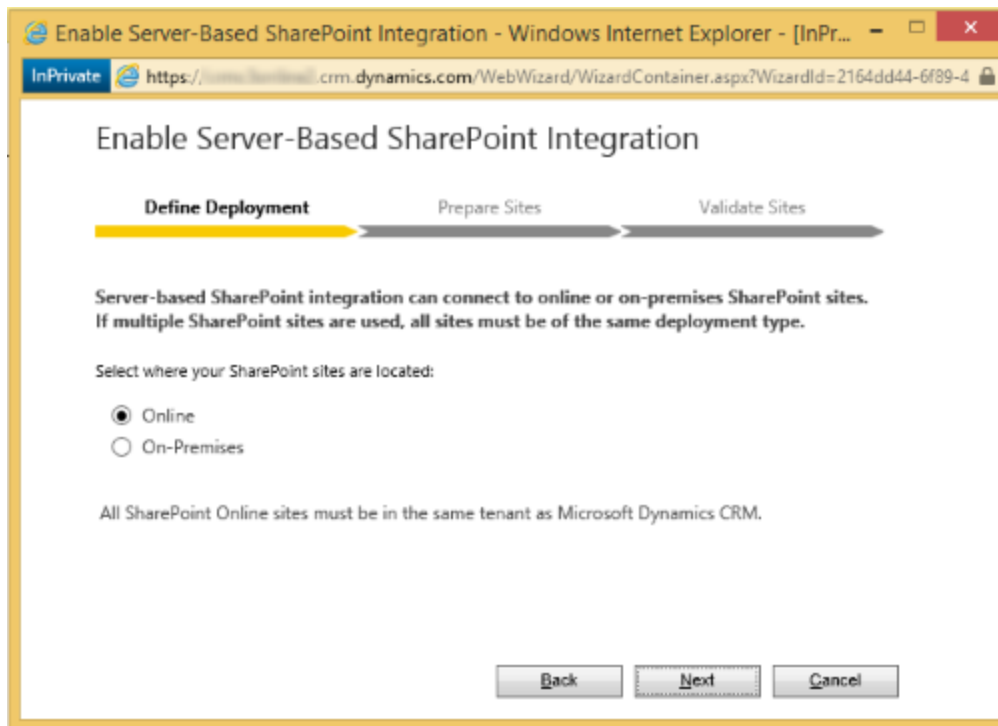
Enable Server-Based SharePoint Integration - Windows Internet Explorer - [InPr...

InPrivate https://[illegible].crm.dynamics.com/WebWizard/WizardContainer.aspx?WizardId=2164dd44-6f89-4

Enable Server-Based SharePoint Integration

Define Deployment
Prepare Sites
Validate Sites

Server-based SharePoint integration can connect to online or on-premises SharePoint sites. If multiple SharePoint sites are used, all sites must be of the same deployment type.

Select where your SharePoint sites are located:

Online
On-Premises

All SharePoint Online sites must be in the same tenant as Microsoft Dynamics CRM.

Back
Next
Cancel